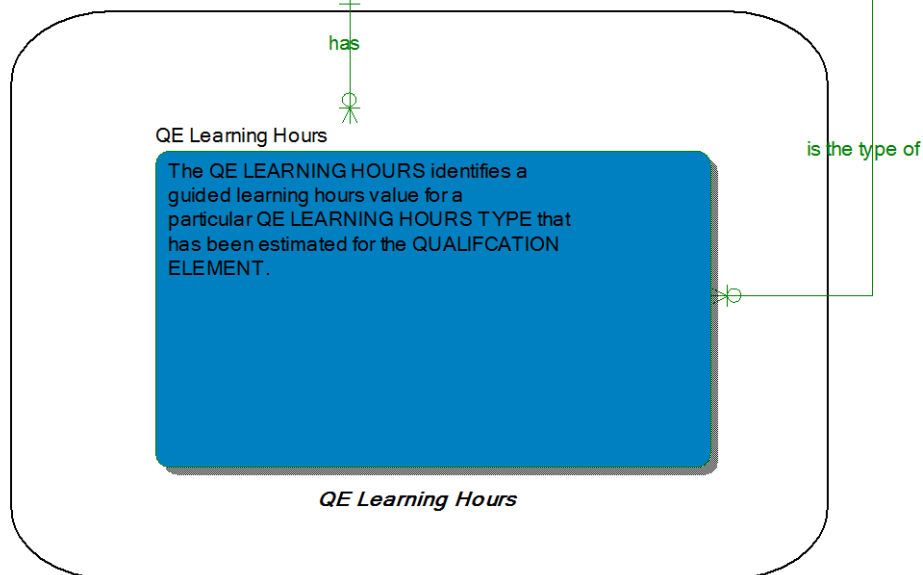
has

is the type of

QE Learning Hours

The QE LEARNING HOURS identifies a guided learning hours value for a particular QE LEARNING HOURS TYPE that has been estimated for the QUALIFCATION ELEMENT.

*QE Learning Hours*